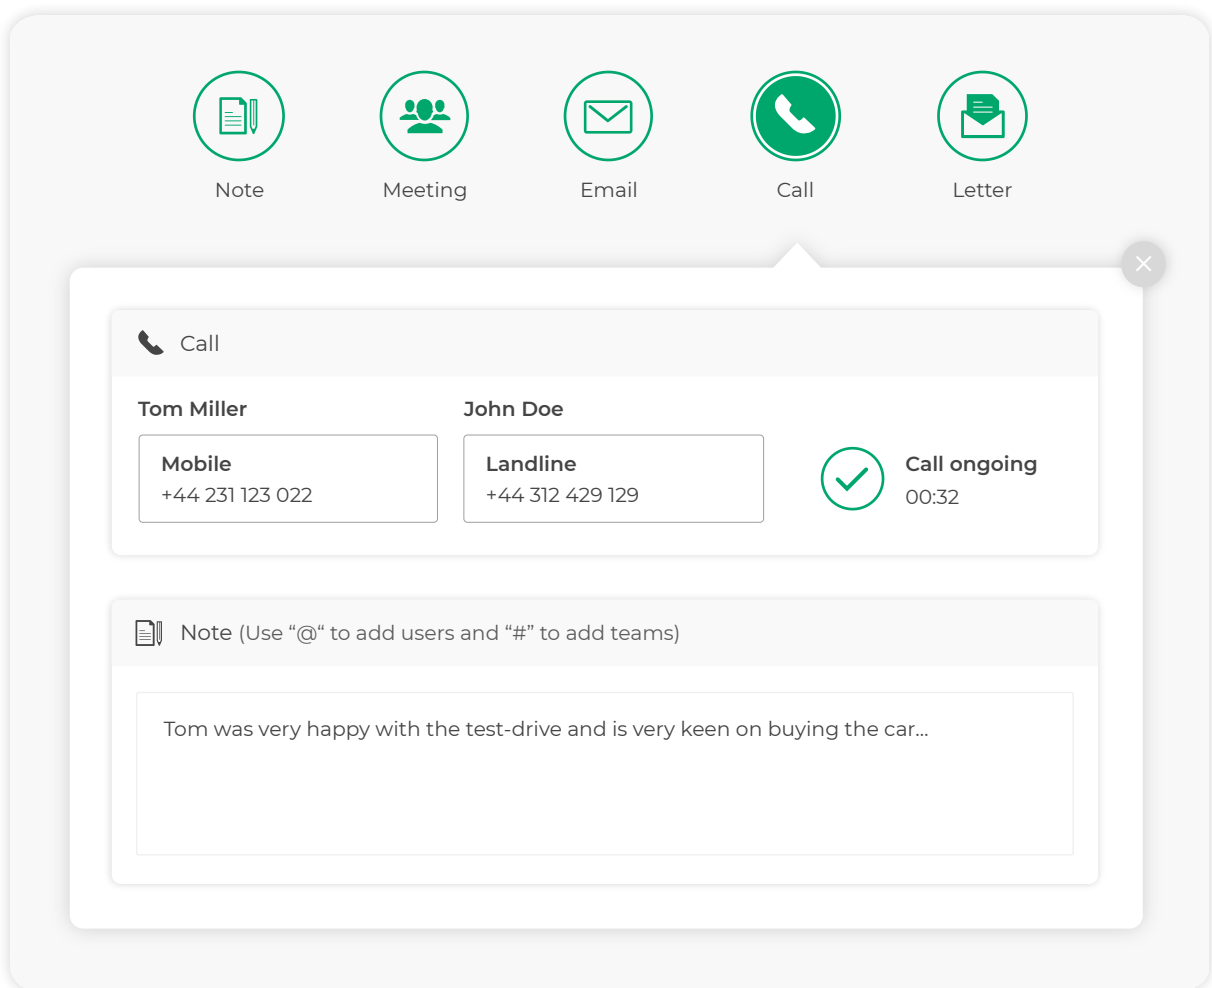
Note

Meeting

Email

Call

Letter

Call

Tom Miller

Mobile
+44 231 123 022

John Doe

Landline
+44 312 429 129

Call ongoing
00:32

Note (Use “@“ to add users and “#” to add teams)

Tom was very happy with the test-drive and is very keen on buying the car...